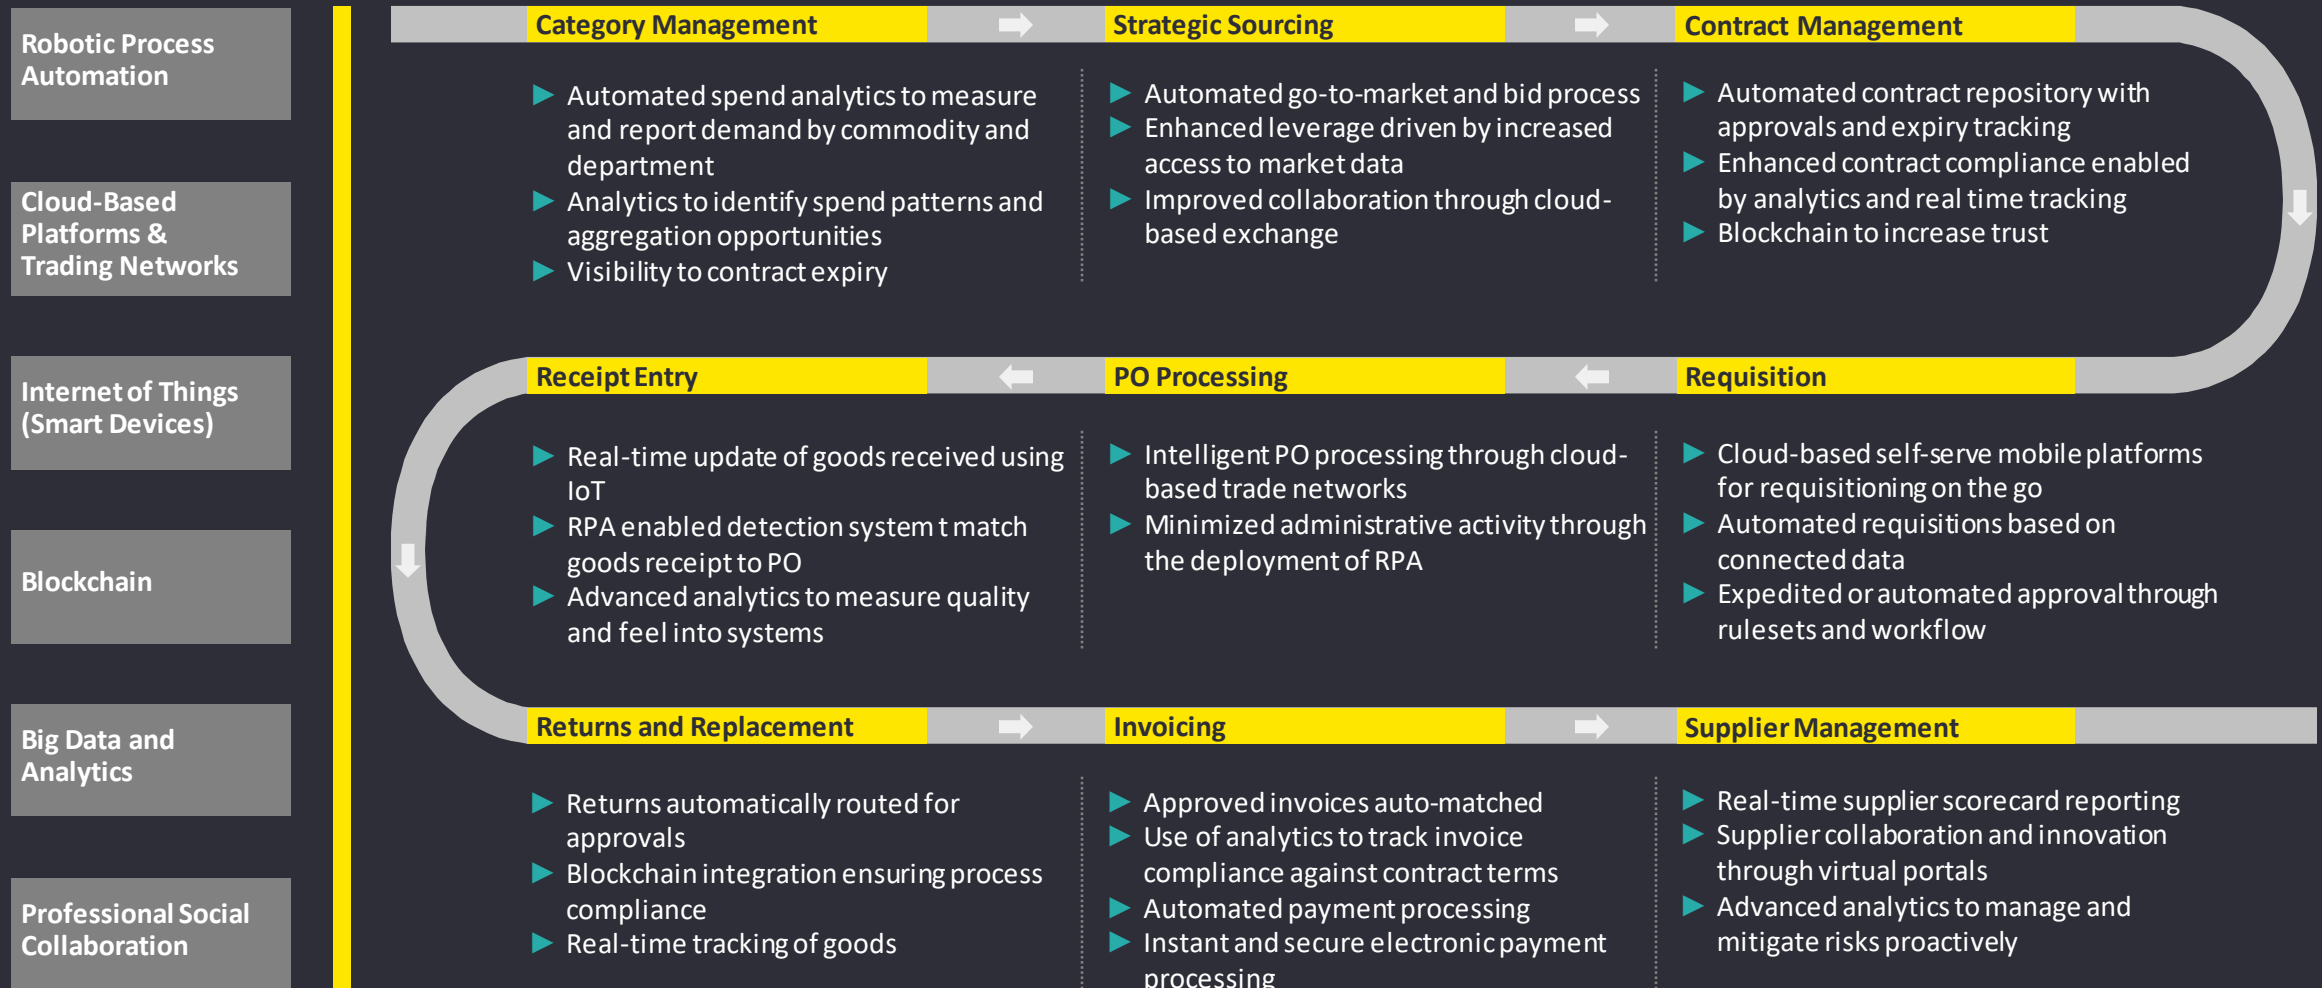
Robotic Process Automation

Cloud-Based Platforms & Trading Networks

Internet of Things (Smart Devices)

Blockchain

Big Data and Analytics

Professional Social Collaboration

Category Management

- Automated spend analytics to measure and report demand by commodity and department
- Analytics to identify spend patterns and aggregation opportunities
- Visibility to contract expiry

Strategic Sourcing

- Automated go-to-market and bid process
- Enhanced leverage driven by increased access to market data
- Improved collaboration through cloud-based exchange

Contract Management

- Automated contract repository with approvals and expiry tracking
- Enhanced contract compliance enabled by analytics and real time tracking
- Blockchain to increase trust

Receipt Entry

- Real-time update of goods received using IoT
- RPA enabled detection system t match goods receipt to PO
- Advanced analytics to measure quality and feel into systems

PO Processing

- Intelligent PO processing through cloud-based trade networks
- Minimized administrative activity through the deployment of RPA

Requisition

- Cloud-based self-serve mobile platforms for requisitioning on the go
- Automated requisitions based on connected data
- Expedited or automated approval through rulesets and workflow

Returns and Replacement

- Returns automatically routed for approvals
- Blockchain integration ensuring process compliance
- Real-time tracking of goods

Invoicing

- Approved invoices auto-matched
- Use of analytics to track invoice compliance against contract terms
- Automated payment processing
- Instant and secure electronic payment processing

Supplier Management

- Real-time supplier scorecard reporting
- Supplier collaboration and innovation through virtual portals
- Advanced analytics to manage and mitigate risks proactively